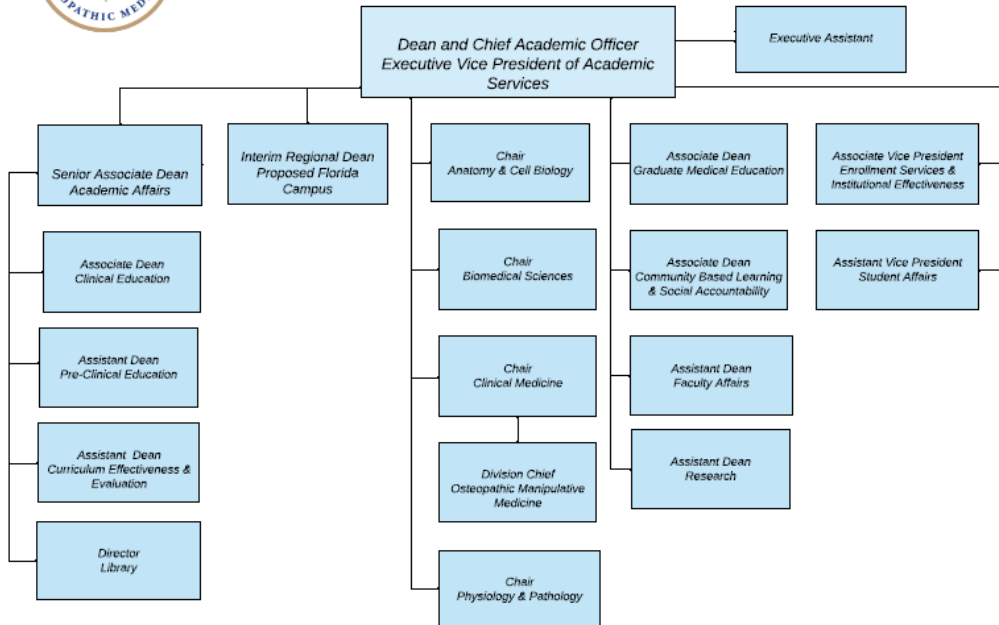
PATHIC MED

Dean and Chief Academic Officer
Executive Vice President of Academic Services

Executive Assistant

Senior Associate Dean
Academic Affairs

Associate Dean
Clinical Education

Assistant Dean
Pre-Clinical Education

Assistant Dean
Curriculum Effectiveness & Evaluation

Director
Library

Interim Regional Dean
Proposed Florida Campus

Chair
Anatomy & Cell Biology

Chair
Biomedical Sciences

Chair
Clinical Medicine

Division Chief
Osteopathic Manipulative Medicine

Chair
Physiology & Pathology

Associate Dean
Graduate Medical Education

Associate Dean
Community Based Learning & Social Accountability

Assistant Dean
Faculty Affairs

Assistant Dean
Research

Associate Vice President
Enrollment Services & Institutional Effectiveness

Assistant Vice President
Student Affairs